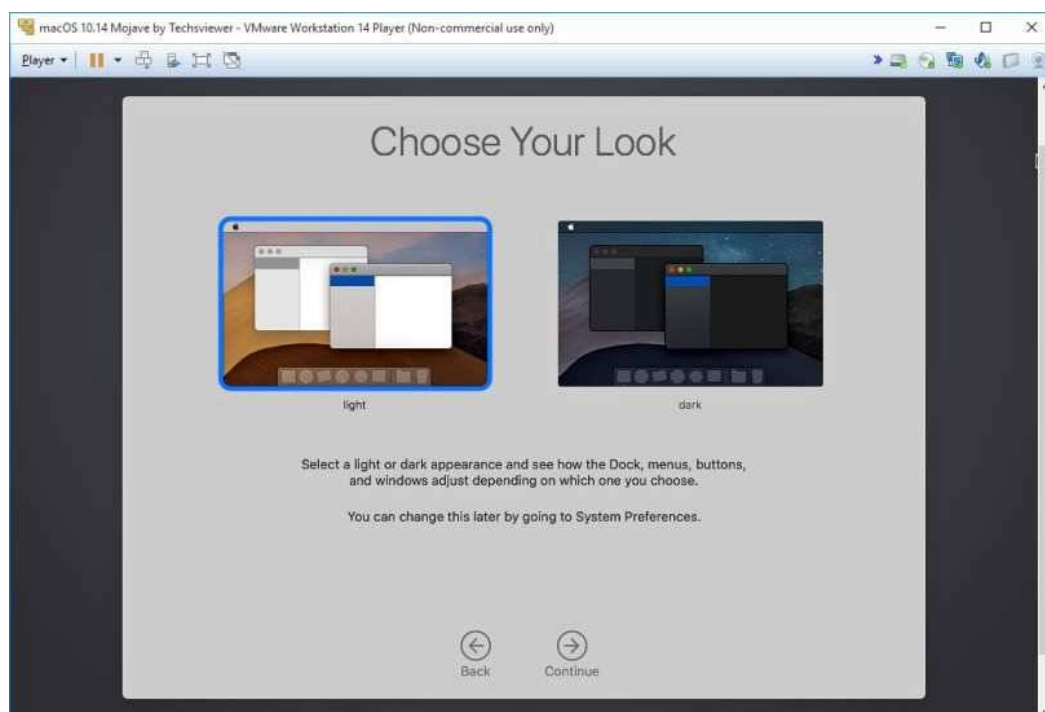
macOS 10.14 Mojave by Techsviewer - VMware Workstation 14 Player (Non-commercial use only)

Player ▾

Choose Your Look

light

dark

Select a light or dark appearance and see how the Dock, menus, buttons, and windows adjust depending on which one you choose.

You can change this later by going to System Preferences.

Back

Continue